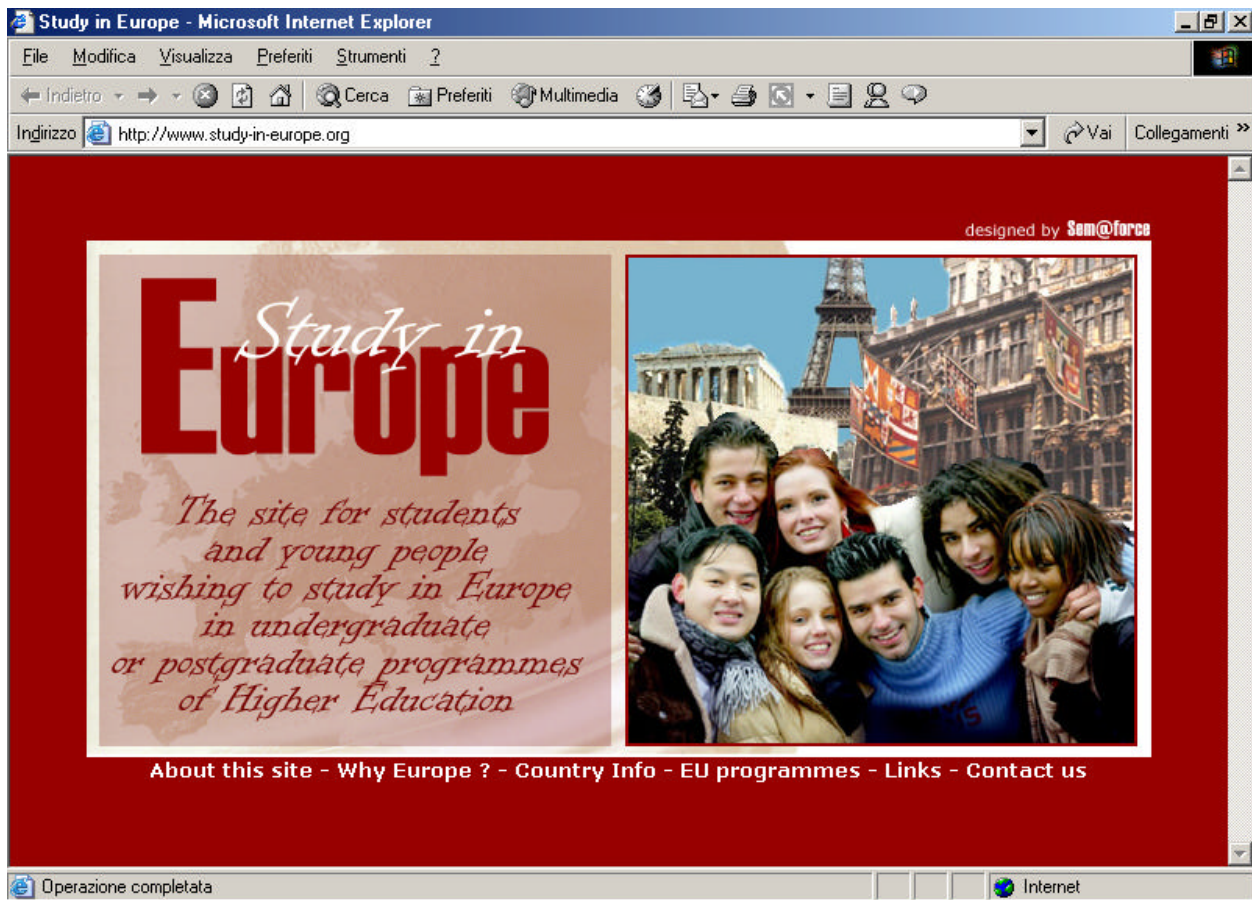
Study in Europe - Microsoft Internet Explorer

File Modifica Visualizza Preferiti Strumenti ?

Indietro Cerca Preferiti Multimedia

Indirizzo http://www.study-in-europe.org Vai Collegamenti »

designed by Sem@force

Study in Europe

The site for students and young people wishing to study in Europe in undergraduate or postgraduate programmes of Higher Education

About this site - Why Europe ? - Country Info - EU programmes - Links - Contact us

Operazione completata

Internet